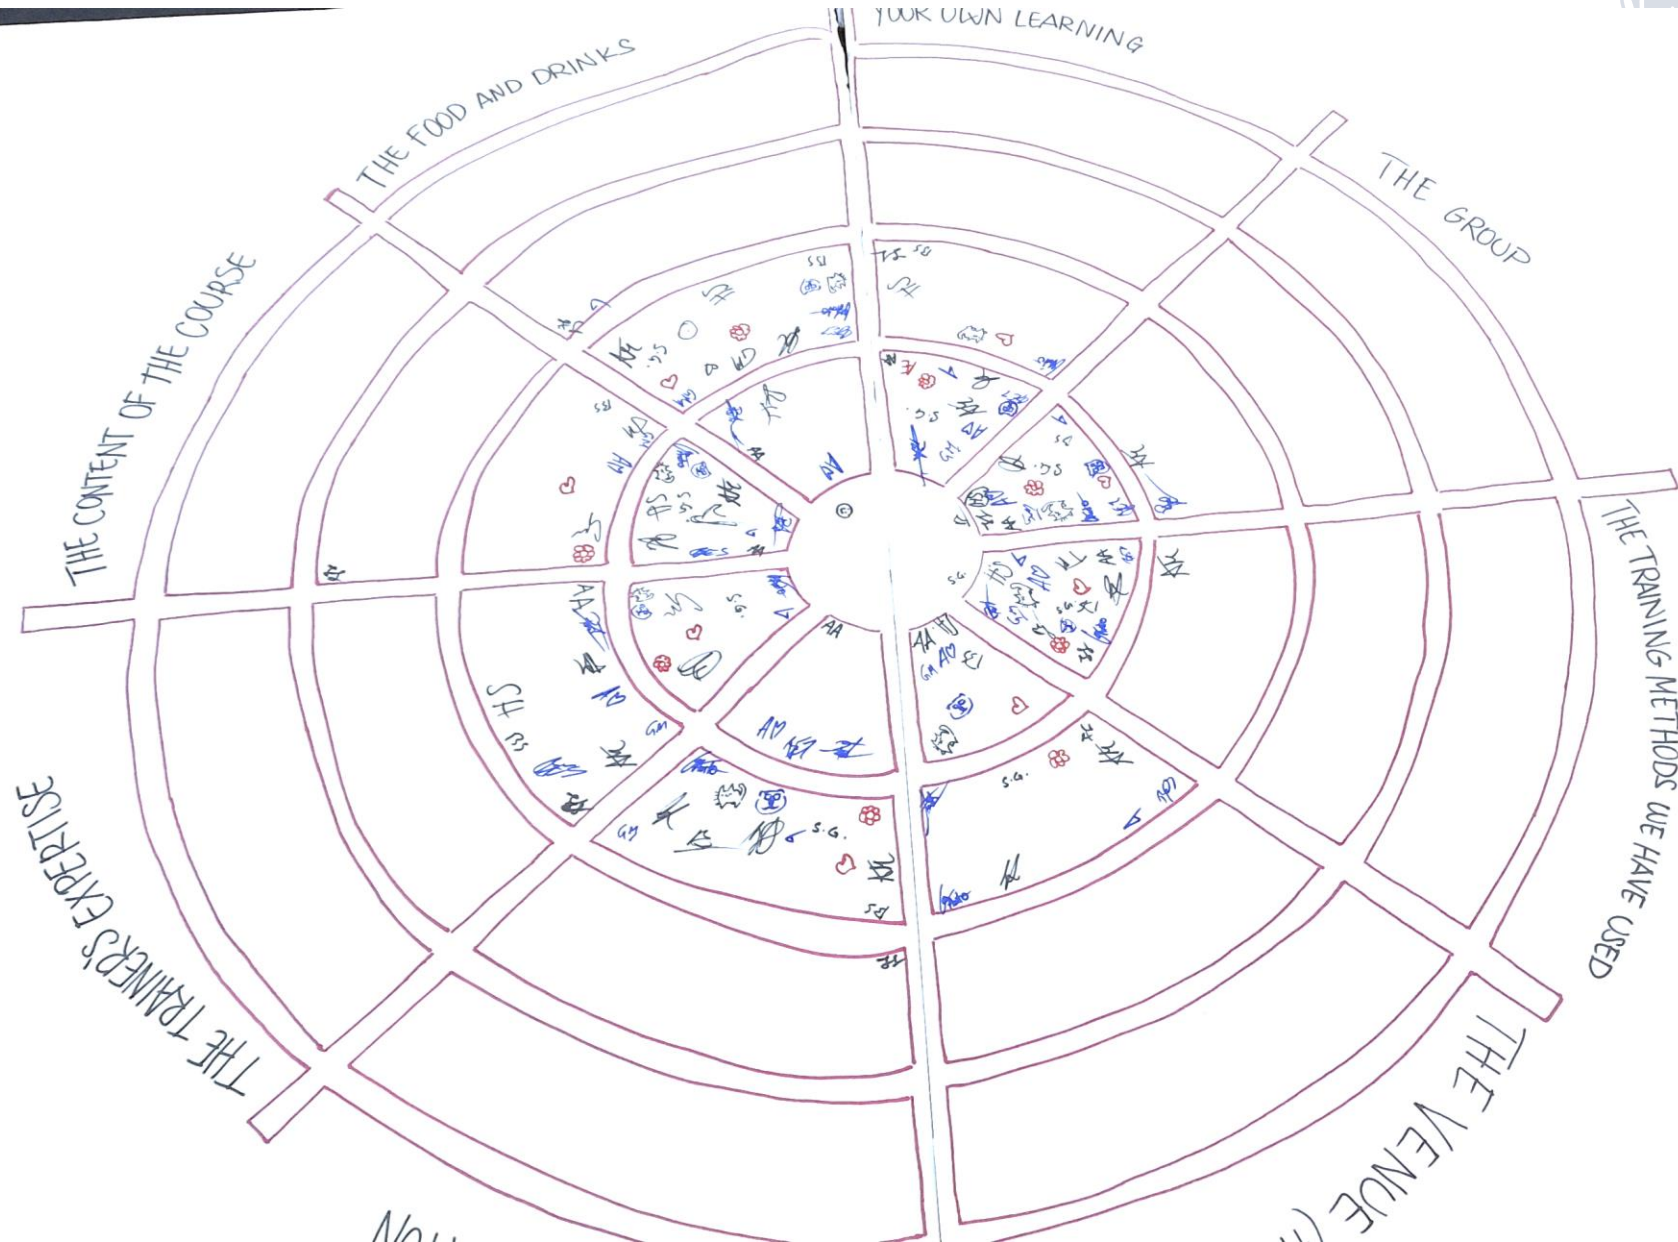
YOUR OWN LEARNING

THE GROUP

THE TRAINING METHODS WE HAVE USED

THE VENUE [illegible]

NO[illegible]

THE TRAINER'S EXPERTISE

THE CONTENT OF THE COURSE

THE FOOD AND DRINKS

S.G.

AA

GM

SH

S.G.

AA

S.G.

S.G.

S.G.

S.G.

AA

GM

S.G.